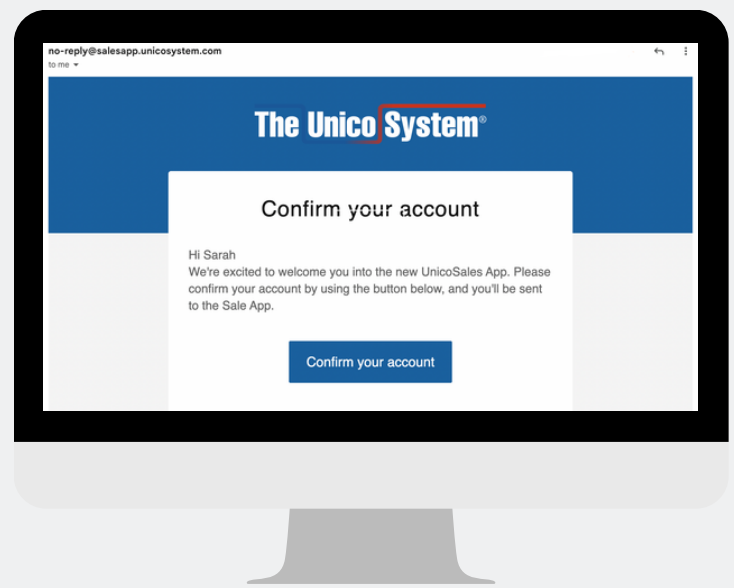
no-reply@salesapp.unicosystem.com
to me

The Unico System®

Confirm your account

Hi Sarah
We're excited to welcome you into the new UnicoSales App. Please confirm your account by using the button below, and you'll be sent to the Sale App.

Confirm your account